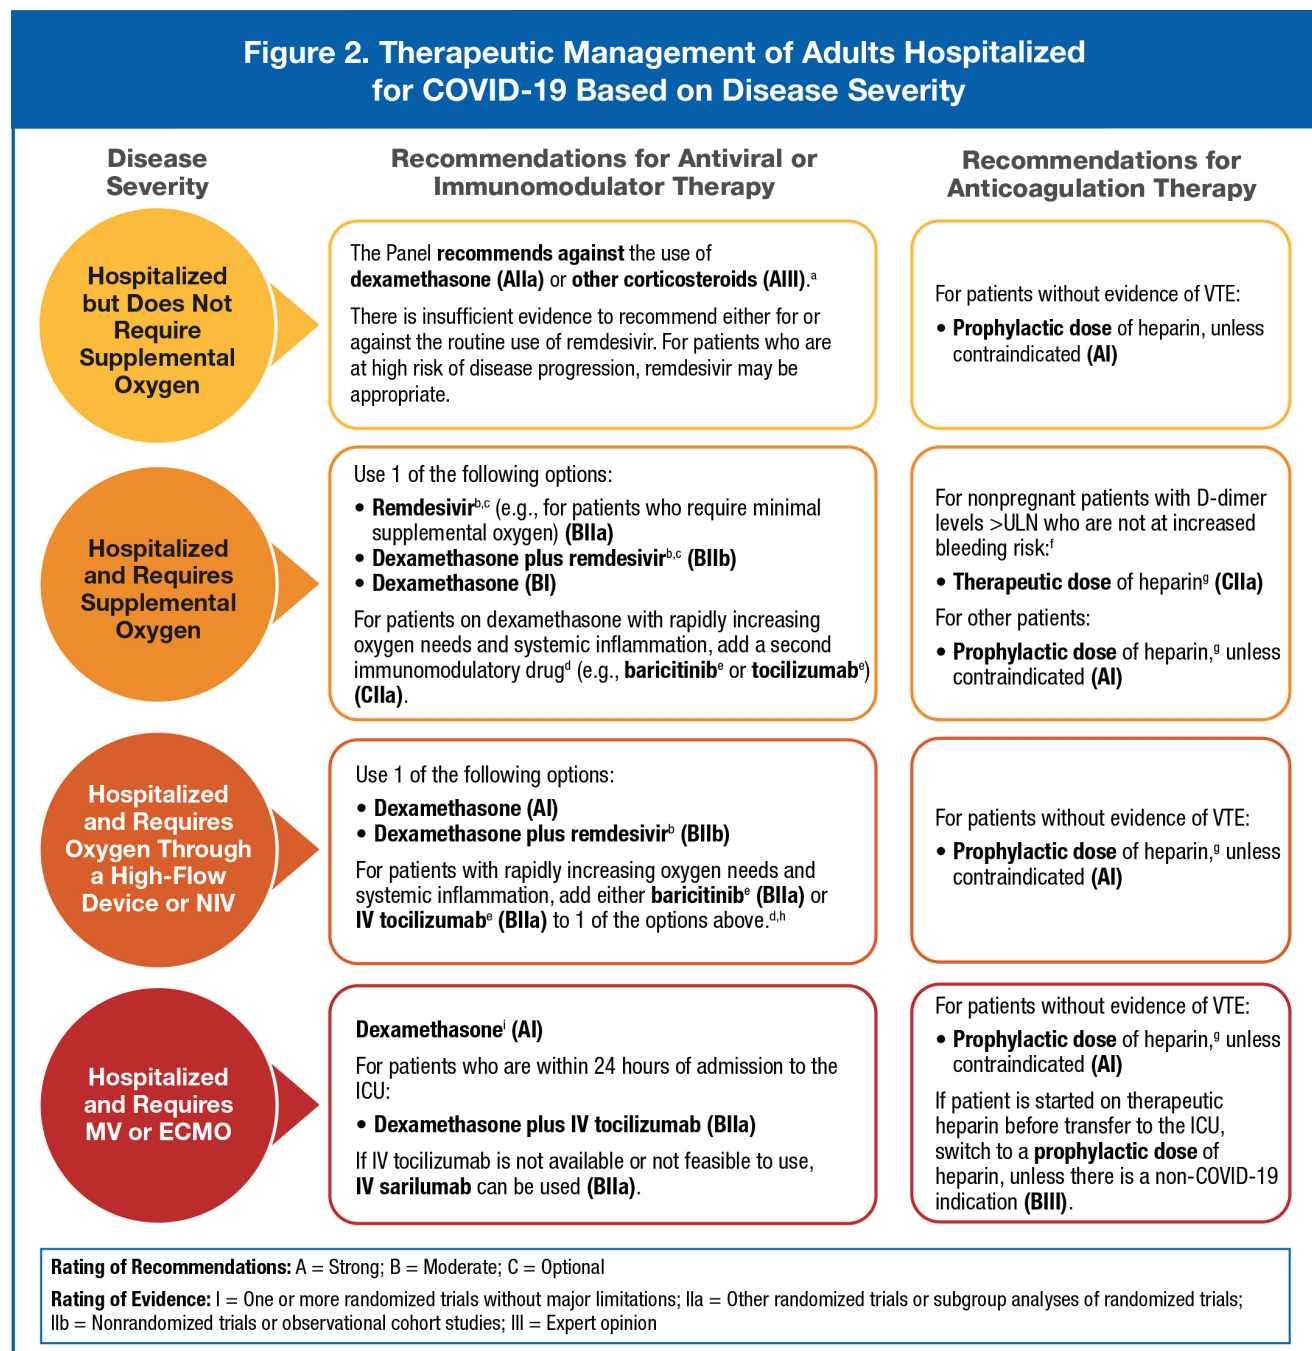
Figure 2. Therapeutic Management of Adults Hospitalized for COVID-19 Based on Disease Severity

Disease Severity

Recommendations for Antiviral or Immunomodulator Therapy

Recommendations for Anticoagulation Therapy

Hospitalized but Does Not Require Supplemental Oxygen

The Panel recommends against the use of dexamethasone (AIIa) or other corticosteroids (AIII).$^{a}$

There is insufficient evidence to recommend either for or against the routine use of remdesivir. For patients who are at high risk of disease progression, remdesivir may be appropriate.

For patients without evidence of VTE:

• Prophylactic dose of heparin, unless contraindicated (AI)

Hospitalized and Requires Supplemental Oxygen

Use 1 of the following options:

• Remdesivir$^{b,c}$ (e.g., for patients who require minimal supplemental oxygen) (BIIa)
• Dexamethasone plus remdesivir$^{b,c}$ (BIIb)
• Dexamethasone (BI)

For patients on dexamethasone with rapidly increasing oxygen needs and systemic inflammation, add a second immunomodulatory drug$^{d}$ (e.g., baricitinib$^{e}$ or tocilizumab$^{e}$) (CIIa).

For nonpregnant patients with D-dimer levels >ULN who are not at increased bleeding risk:$^{f}$

• Therapeutic dose of heparin$^{g}$ (CIIa)

For other patients:

• Prophylactic dose of heparin,$^{g}$ unless contraindicated (AI)

Hospitalized and Requires Oxygen Through a High-Flow Device or NIV

Use 1 of the following options:

• Dexamethasone (AI)
• Dexamethasone plus remdesivir$^{b}$ (BIIb)

For patients with rapidly increasing oxygen needs and systemic inflammation, add either baricitinib$^{e}$ (BIIa) or IV tocilizumab$^{e}$ (BIIa) to 1 of the options above.$^{d,h}$

For patients without evidence of VTE:

• Prophylactic dose of heparin,$^{g}$ unless contraindicated (AI)

Hospitalized and Requires MV or ECMO

Dexamethasone$^{i}$ (AI)

For patients who are within 24 hours of admission to the ICU:

• Dexamethasone plus IV tocilizumab (BIIa)

If IV tocilizumab is not available or not feasible to use, IV sarilumab can be used (BIIa).

For patients without evidence of VTE:

• Prophylactic dose of heparin,$^{g}$ unless contraindicated (AI)

If patient is started on therapeutic heparin before transfer to the ICU, switch to a prophylactic dose of heparin, unless there is a non-COVID-19 indication (BIII).

Rating of Recommendations: A = Strong; B = Moderate; C = Optional

Rating of Evidence: I = One or more randomized trials without major limitations; IIa = Other randomized trials or subgroup analyses of randomized trials; IIb = Nonrandomized trials or observational cohort studies; III = Expert opinion